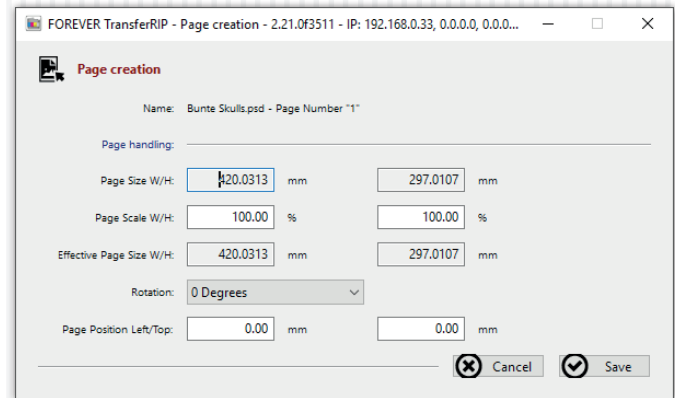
FOREVER TransferRIP - Page creation - 2.21.0f3511 - IP: 192.168.0.33, 0.0.0.0, 0.0.0...

Page creation

Name: Bunte Skulls.psd - Page Number "1"

Page handling:

Page Size W/H: 420.0313 mm 297.0107 mm

Page Scale W/H: 100.00 % 100.00 %

Effective Page Size W/H: 420.0313 mm 297.0107 mm

Rotation: 0 Degrees

Page Position Left/Top: 0.00 mm 0.00 mm

Cancel

Save